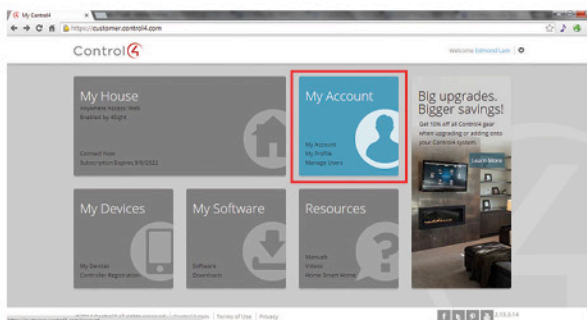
My Control4
https://customer.control4.com
Control4
Welcome Edmond Lam

My House
Anywhere Access: Web
Enabled by 4Sight
Connect Now
Subscription Expires 9/9/2022

My Account
My Account
My Profile
Manage Users

Big upgrades. Bigger savings!
Get 10% off all Control4 gear when upgrading or adding onto your Control4 system.
Learn More

My Devices
My Devices
Controller Registration

My Software
Software
Downloads

Resources
Manuals
Videos
Home Smart Home

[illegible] | Terms of Use | Privacy
2.13.0.14